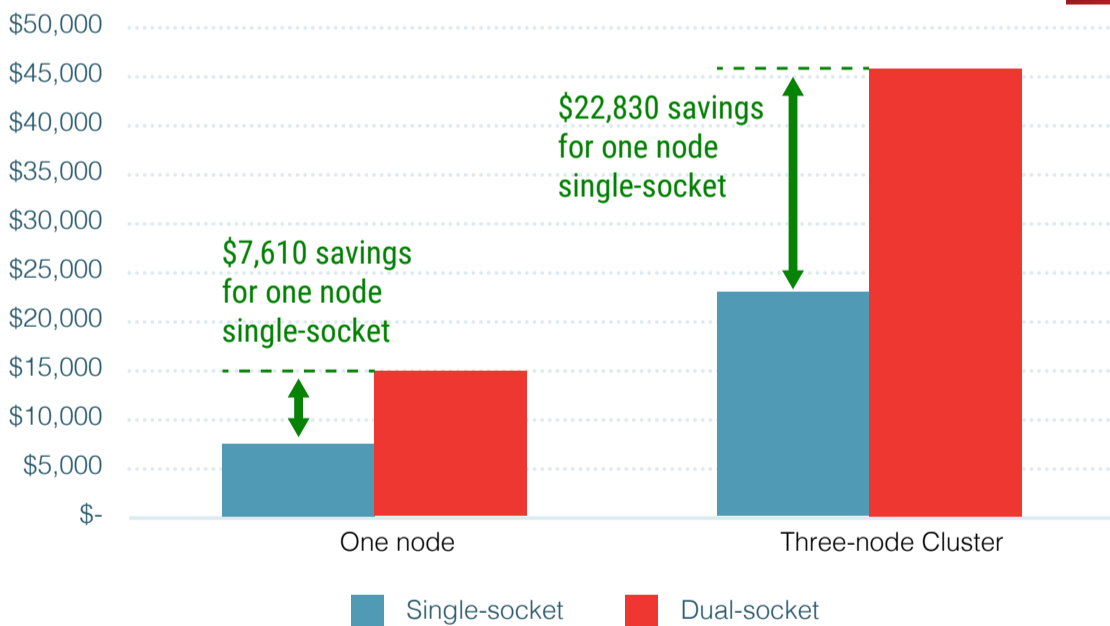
$50,000
$45,000
$40,000
$35,000
$30,000
$25,000
$20,000
$15,000
$10,000
$5,000
$-

$7,610 savings for one node single-socket

$22,830 savings for one node single-socket

One node

Three-node Cluster

Single-socket

Dual-socket